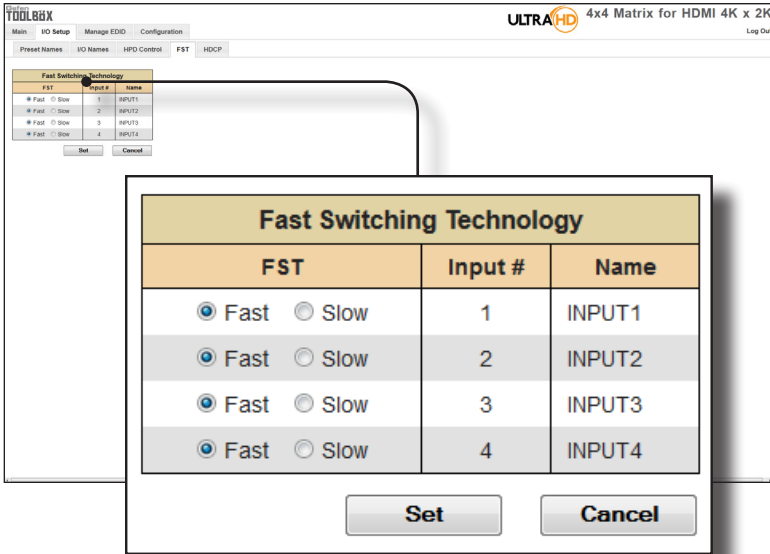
Gefen TOOLBOX

Main | I/O Setup | Manage EDID | Configuration

ULTRA HD 4x4 Matrix for HDMI 4K x 2K

Log Out

Preset Names | I/O Names | HPD Control | FST | HDCP

Fast Switching Technology

| FST | Input # | Name |
|---|---|---|
| Fast Slow | 1 | INPUT1 |
| Fast Slow | 2 | INPUT2 |
| Fast Slow | 3 | INPUT3 |
| Fast Slow | 4 | INPUT4 |

Set Cancel

Fast Switching Technology

| FST | Input # | Name |
|---|---|---|
| Fast Slow | 1 | INPUT1 |
| Fast Slow | 2 | INPUT2 |
| Fast Slow | 3 | INPUT3 |
| Fast Slow | 4 | INPUT4 |

Set Cancel